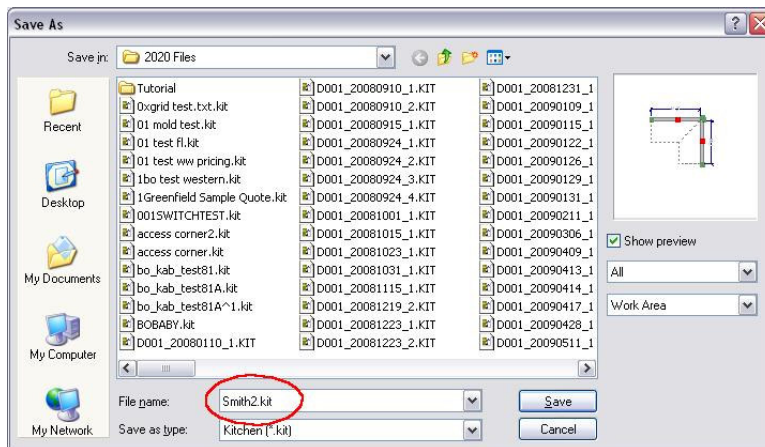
Save As

Save in: 2020 Files

Recent

Desktop

My Documents

My Computer

My Network

Tutorial
0xgrid test.txt.kit
01 mold test.kit
01 test fl.kit
01 test ww pricing.kit
1bo test western.kit
1Greenfield Sample Quote.kit
001SWITCHTEST.kit
access corner2.kit
access corner.kit
bo_kab_test81.kit
bo_kab_test81A.kit
bo_kab_test81A^1.kit
BOBABY.kit
D001_20080110_1.KIT

D001_20080910_1.KIT
D001_20080910_2.KIT
D001_20080915_1.KIT
D001_20080924_1.KIT
D001_20080924_2.KIT
D001_20080924_3.KIT
D001_20080924_4.KIT
D001_20081001_1.KIT
D001_20081015_1.KIT
D001_20081023_1.KIT
D001_20081031_1.KIT
D001_20081115_1.KIT
D001_20081219_2.KIT
D001_20081223_1.KIT
D001_20081223_2.KIT

D001_20081231_1
D001_20090109_1
D001_20090115_1
D001_20090122_1
D001_20090126_1
D001_20090129_1
D001_20090131_1
D001_20090211_1
D001_20090306_1
D001_20090409_1
D001_20090413_1
D001_20090414_1
D001_20090417_1
D001_20090428_1
D001_20090511_1

Show preview

All

Work Area

File name: Smith2.kit

Save as type: Kitchen (*.kit)

Save

Cancel